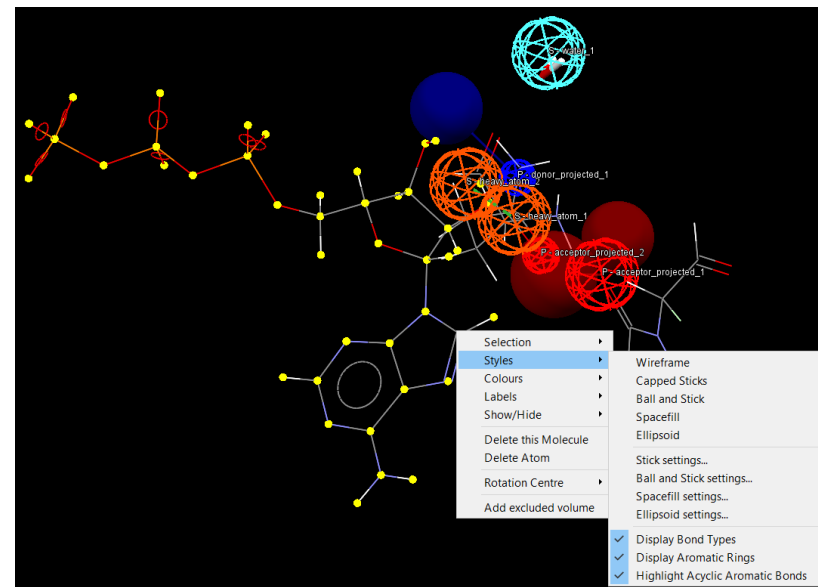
S - water_1

P - donor_projected_1

S - heavy_atom_2

S - heavy_atom_1

P - acceptor_projected_2

P - acceptor_projected_1

Selection
Styles
Colours
Labels
Show/Hide
Delete this Molecule
Delete Atom
Rotation Centre
Add excluded volume

Wireframe
Capped Sticks
Ball and Stick
Spacefill
Ellipsoid
Stick settings...
Ball and Stick settings...
Spacefill settings...
Ellipsoid settings...
Display Bond Types
Display Aromatic Rings
Highlight Acyclic Aromatic Bonds